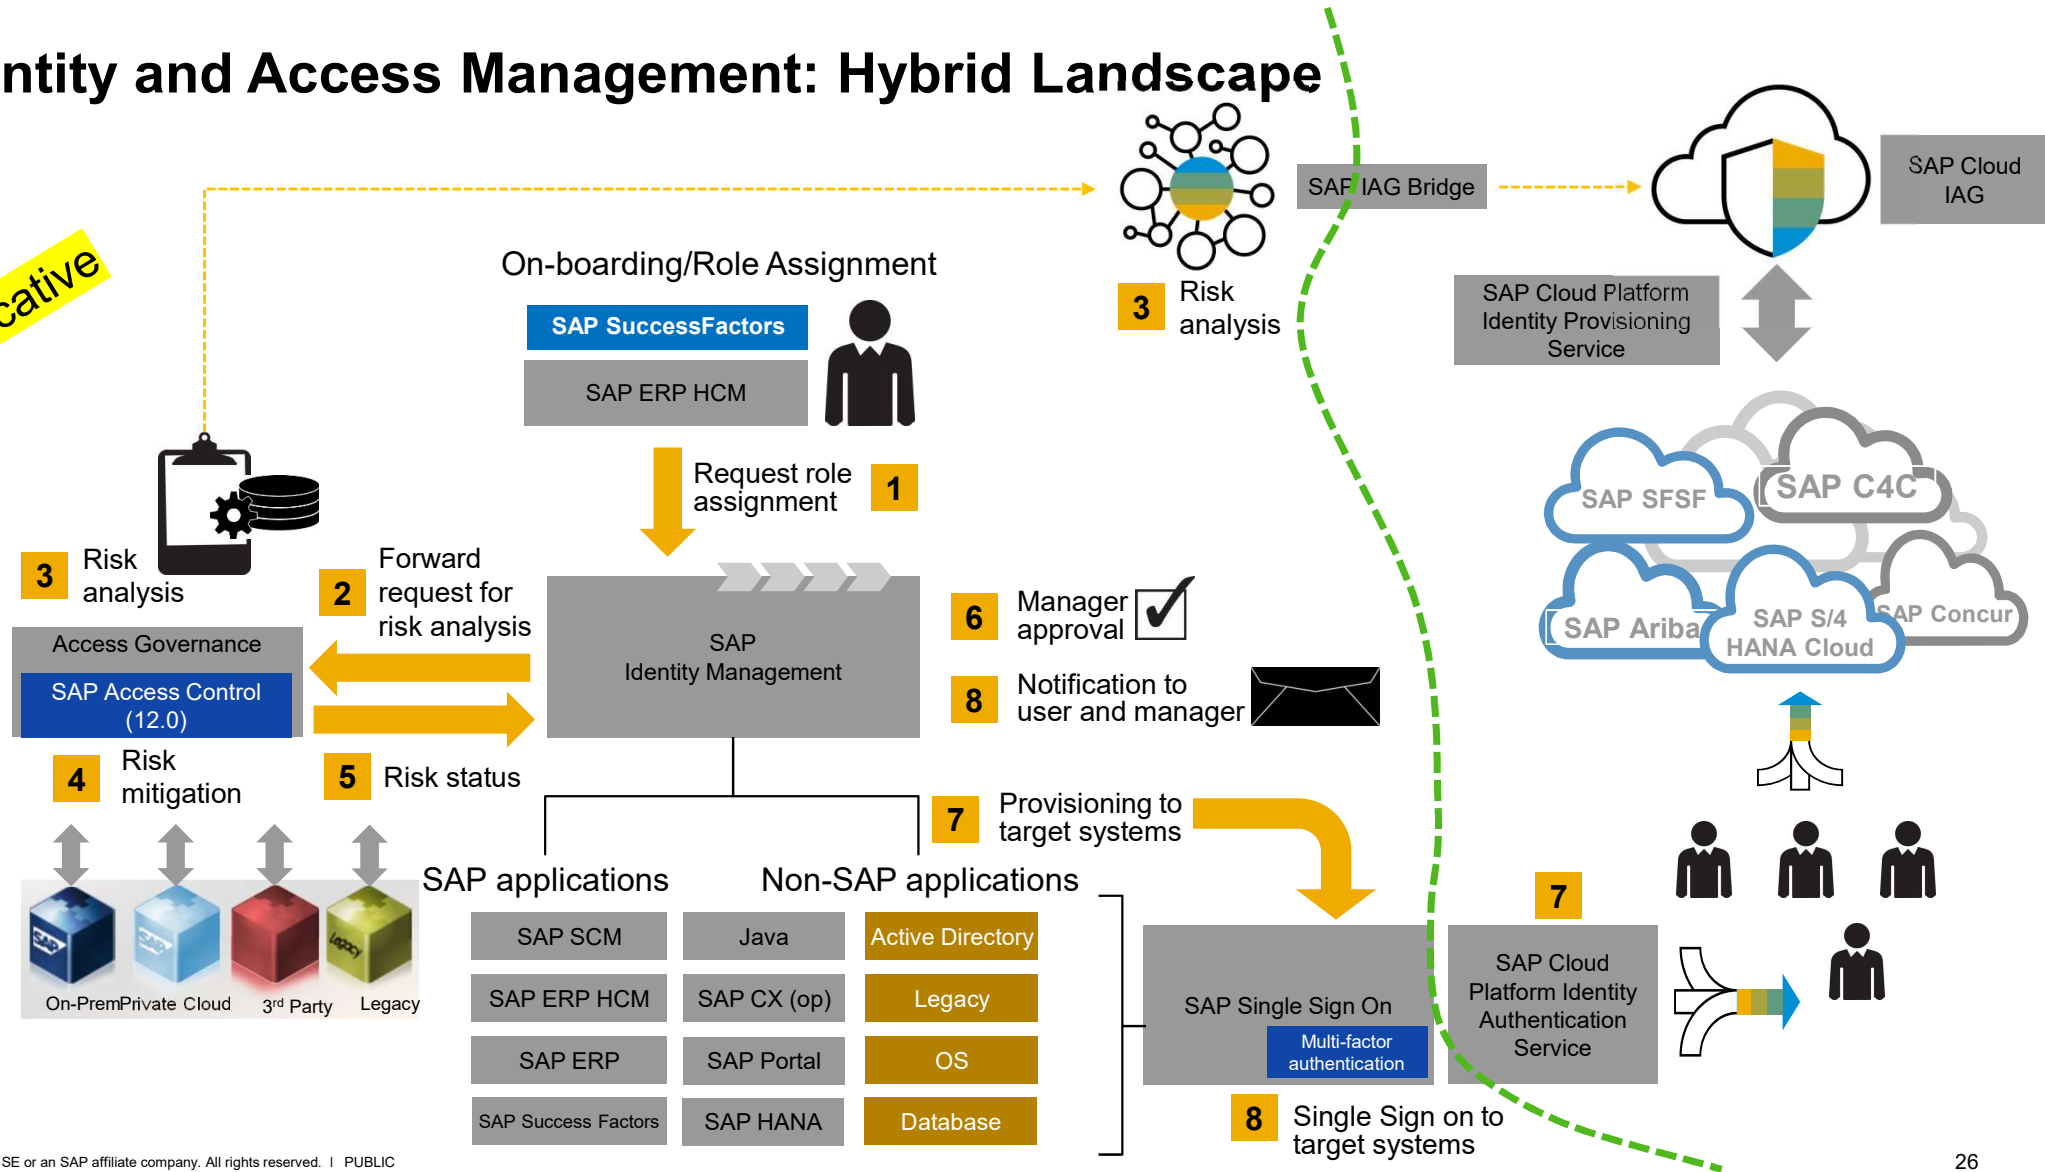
ntity and Access Management: Hybrid Landscape

cative

On-boarding/Role Assignment

SAP SuccessFactors

SAP ERP HCM

Request role assignment 1

3 Risk analysis

SAP IAG Bridge

SAP Cloud IAG

SAP Cloud Platform Identity Provisioning Service

SAP SFSF

SAP C4C

SAP Ariba

SAP S/4 HANA Cloud

SAP Concur

3 Risk analysis

2 Forward request for risk analysis

Access Governance

SAP Access Control (12.0)

SAP Identity Management

6 Manager approval

8 Notification to user and manager

4 Risk mitigation

5 Risk status

7 Provisioning to target systems

On-Prem Private Cloud 3rd Party Legacy

SAP applications

Non-SAP applications

| SAP SCM | Java | Active Directory |
|---|---|---|
| SAP ERP HCM | SAP CX (op) | Legacy |
| SAP ERP | SAP Portal | OS |
| SAP Success Factors | SAP HANA | Database |

SAP Single Sign On

Multi-factor authentication

7

SAP Cloud Platform Identity Authentication Service

8 Single Sign on to target systems

SE or an SAP affiliate company. All rights reserved. I PUBLIC

26